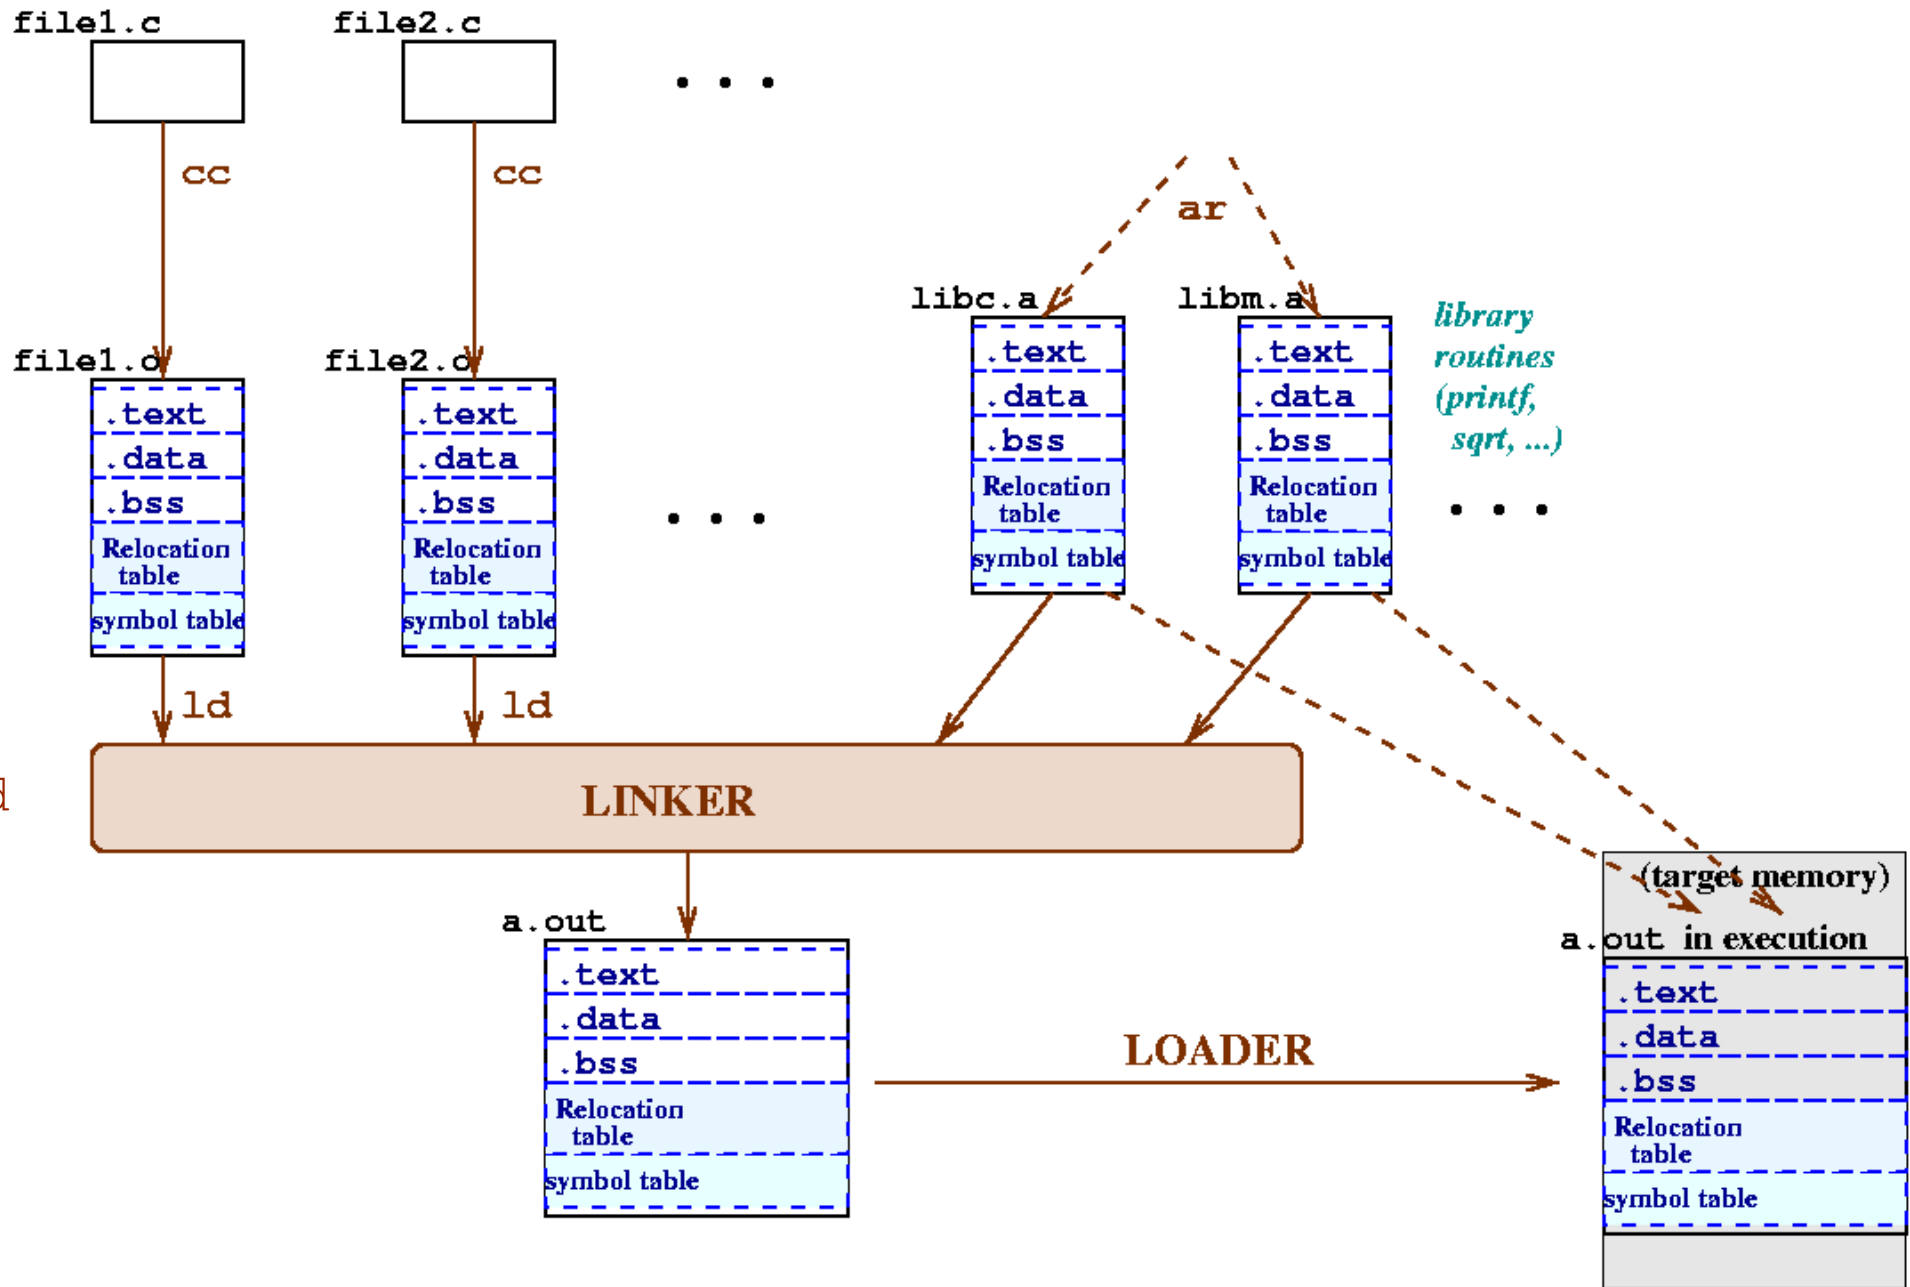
file1.c

file2.c

. . .

cc

cc

ar

libc.a

libm.a

library routines (printf, sqrt, ...)

file1.o

file2.o

.text
.data
.bss
Relocation table
symbol table

.text
.data
.bss
Relocation table
symbol table

. . .

.text
.data
.bss
Relocation table
symbol table

.text
.data
.bss
Relocation table
symbol table

. . .

ld

ld

LINKER

(target memory)

a.out

a.out in execution

.text
.data
.bss
Relocation table
symbol table

LOADER

.text
.data
.bss
Relocation table
symbol table